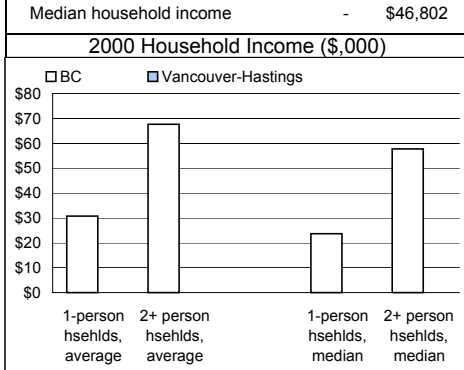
Median household income - $46,802

2000 Household Income ($,000)

BC Vancouver-Hastings

$80
$70
$60
$50
$40
$30
$20
$10
$0

1-person hsehlds, average
2+ person hsehlds, average
1-person hsehlds, median
2+ person hsehlds, median